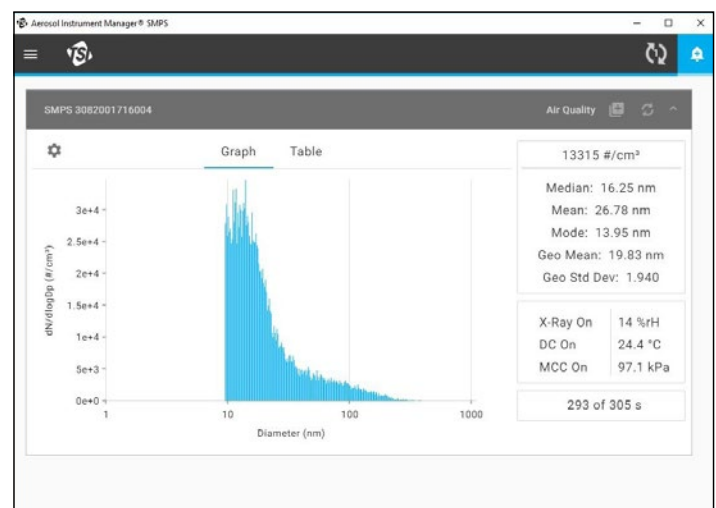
Aerosol Instrument Manager® SMPS

SMPS 3082001716004

Air Quality

Graph

Table

13315 #/cm³

Median: 16.25 nm

Mean: 26.78 nm

Mode: 13.95 nm

Geo Mean: 19.83 nm

Geo Std Dev: 1.940

| X-Ray On | 14 %rH |
|---|---|
| DC On | 24.4 °C |
| MCC On | 97.1 kPa |

293 of 305 s

dN/dlogDp (#/cm³)

3e+4
2.5e+4
2e+4
1.5e+4
1e+4
5e+3
0e+0

1
10
100
1000

Diameter (nm)